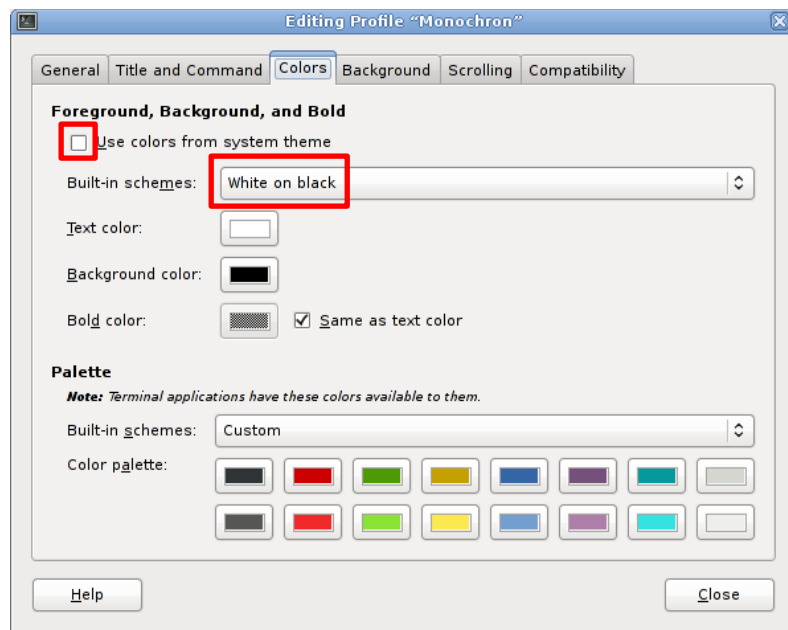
Editing Profile “Monochron”

General | Title and Command | Colors | Background | Scrolling | Compatibility

Foreground, Background, and Bold

Use colors from system theme

Built-in schemes: White on black

Text color:

Background color:

Bold color: Same as text color

Palette

Note: Terminal applications have these colors available to them.

Built-in schemes: Custom

Color palette:

Help

Close